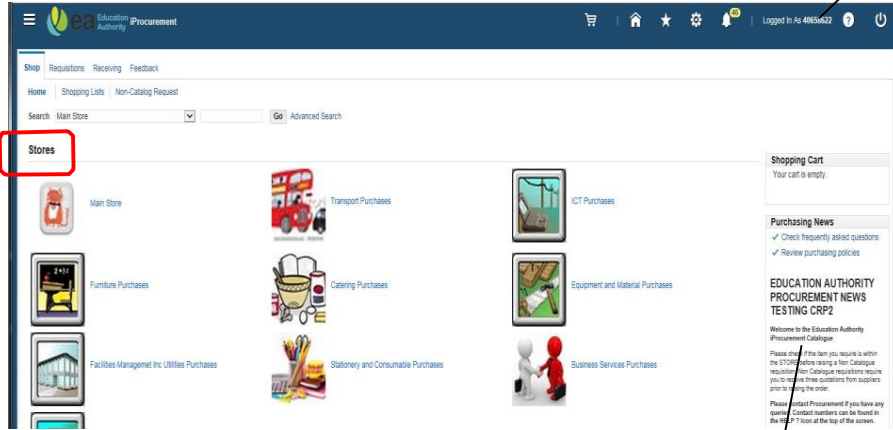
ea Education Authority iProcurement

45

Logged In As 40656622

Shop Requisitions Receiving Feedback

Home Shopping Lists Non-Catalog Request

Search Main Store Go Advanced Search

Stores

Main Store

Transport Purchases

ICT Purchases

Furniture Purchases

Catering Purchases

Equipment and Material Purchases

Facilities Managemet Inc Utilities Purchases

Stationery and Consumable Purchases

Business Services Purchases

Shopping Cart

Your cart is empty.

Purchasing News

✓ Check frequently asked questions

✓ Review purchasing policies

EDUCATION AUTHORITY PROCUREMENT NEWS TESTING CRP2

Welcome to the Education Authority iProcurement Catalogue

Please check the item you require is within the STORE before raising a Non Catalogue requisition. Non Catalogue requisitions require you to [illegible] three quotations from suppliers prior to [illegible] the order.

Please contact Procurement if you have any queries. Contact numbers can be found in the HELP ? icon at the top of the screen.